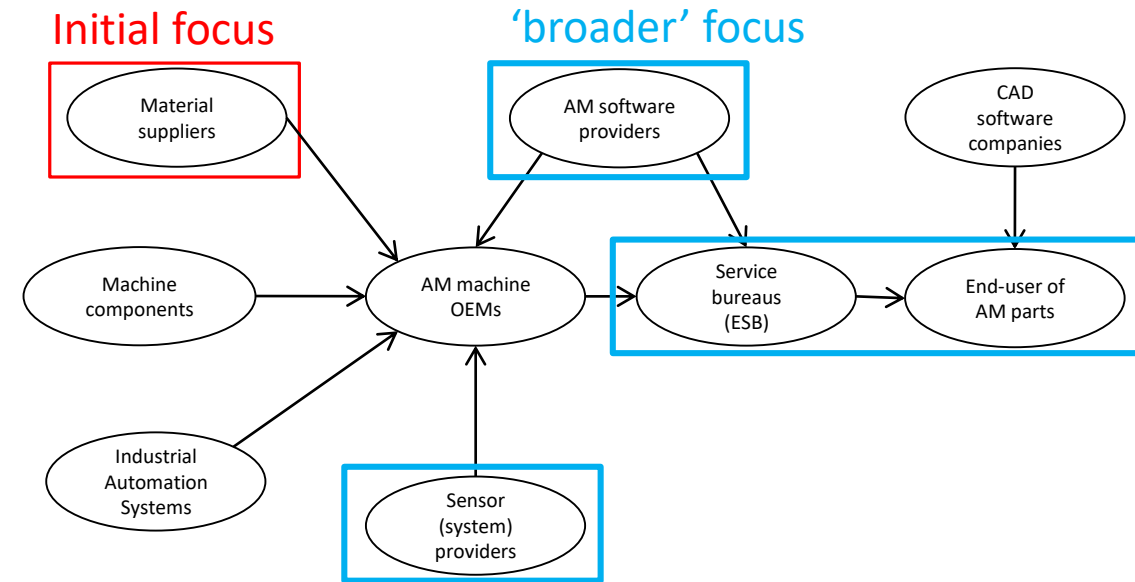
Initial focus

'broader' focus

Material suppliers

AM software providers

CAD software companies

Machine components

AM machine OEMs

Service bureaus (ESB)

End-user of AM parts

Industrial Automation Systems

Sensor (system) providers